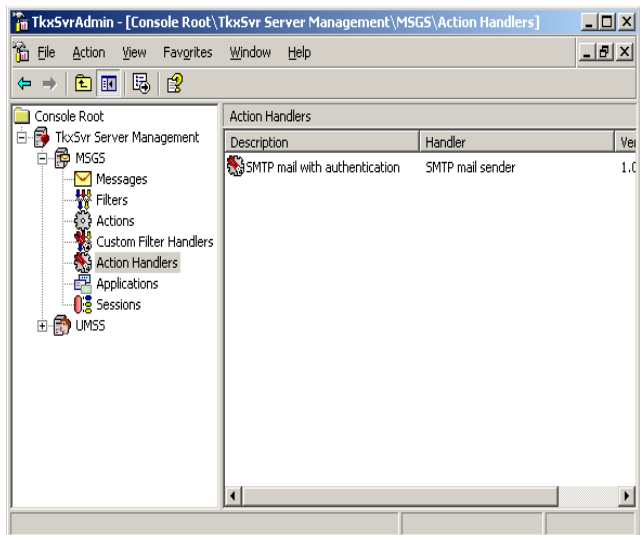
TkxSvrAdmin - [Console Root\TkxSvr Server Management\MSGS\Action Handlers]

File Action View Favorites Window Help

Console Root
TkxSvr Server Management
MSGS
Messages
Filters
Actions
Custom Filter Handlers
Action Handlers
Applications
Sessions
UMSS

Action Handlers

| Description | Handler | Ver |
|---|---|---|
| SMTP mail with authentication | SMTP mail sender | 1.0 |